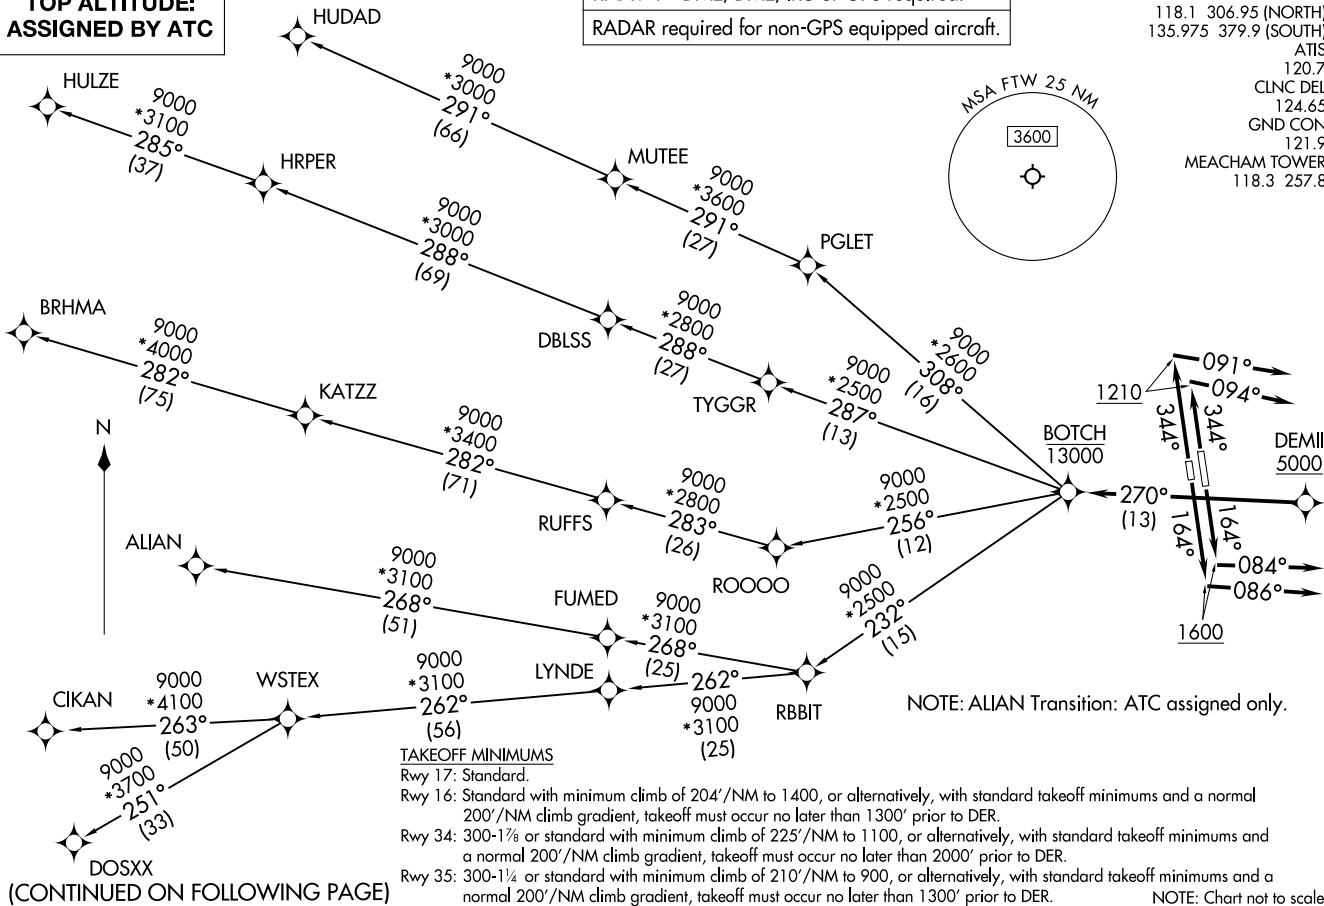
TOP ALTITUDE:
ASSIGNED BY ATC

RADAR required for non-GPS equipped aircraft.

118.1 306.95 (NORTH)
135.975 379.9 (SOUTH)
ATIS
120.7
CLNC DEL
124.65
GND CON
121.9
MEACHAM TOWER
118.3 257.8

MSA FTW 25 NM
3600

HUDAD
9000
*3000
291°
(66)

HULZE
9000
*3100
285°
(37)

HRPER

MUTEE
9000
*3600
291°
(27)

PGLET

9000
*3000
288°
(69)

BRHMA
9000
*4000
282°
(75)

DBLSS
9000
*2800
288°
(27)

9000
*2600
308°
(16)

9000
*2500
287°
(13)

TYGGR

KATZZ

091°
094°
1210
344°
344°

N

9000
*3400
282°
(71)

BOTCH
13000

DEMII
5000

270°
(13)

RUFFS
9000
*2800
283°
(26)

9000
*2500
256°
(12)

164°
164°

084°
086°

ROOOO

ALIAN
9000
*3100
268°
(51)

FUMED
9000
*3100
268°
(25)

9000
*2500
232°
(15)

1600

CIKAN
9000
*4100
263°
(50)

WSTEX

9000
*3100
262°
(56)

LYNDE

262°
9000
*3100
(25)

RBBIT

NOTE: ALIAN Transition: ATC assigned only.

9000
*3700
251°
(33)

DOSXX
(CONTINUED ON FOLLOWING PAGE)

TAKEOFF MINIMUMS
Rwy 17: Standard.
Rwy 16: Standard with minimum climb of 204'/NM to 1400, or alternatively, with standard takeoff minimums and a normal 200'/NM climb gradient, takeoff must occur no later than 1300' prior to DER.
Rwy 34: 300-1⅞ or standard with minimum climb of 225'/NM to 1100, or alternatively, with standard takeoff minimums and a normal 200'/NM climb gradient, takeoff must occur no later than 2000' prior to DER.
Rwy 35: 300-1¼ or standard with minimum climb of 210'/NM to 900, or alternatively, with standard takeoff minimums and a normal 200'/NM climb gradient, takeoff must occur no later than 1300' prior to DER.

NOTE: Chart not to scale